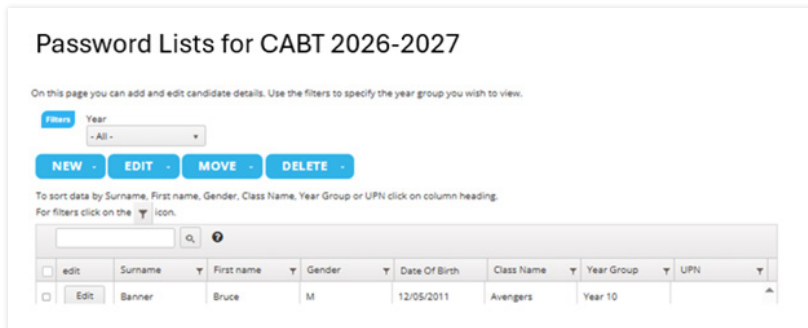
Password Lists for CABT 2026-2027

On this page you can add and edit candidate details. Use the filters to specify the year group you wish to view.

Filters Year
- All -

NEW EDIT MOVE DELETE

To sort data by Surname, First name, Gender, Class Name, Year Group or UPN click on column heading.
For filters click on the icon.

| | edit | Surname | First name | Gender | Date Of Birth | Class Name | Year Group | UPN |
|---|---|---|---|---|---|---|---|---|
| | Edit | Banner | Bruce | M | 12/05/2011 | Avengers | Year 10 | |